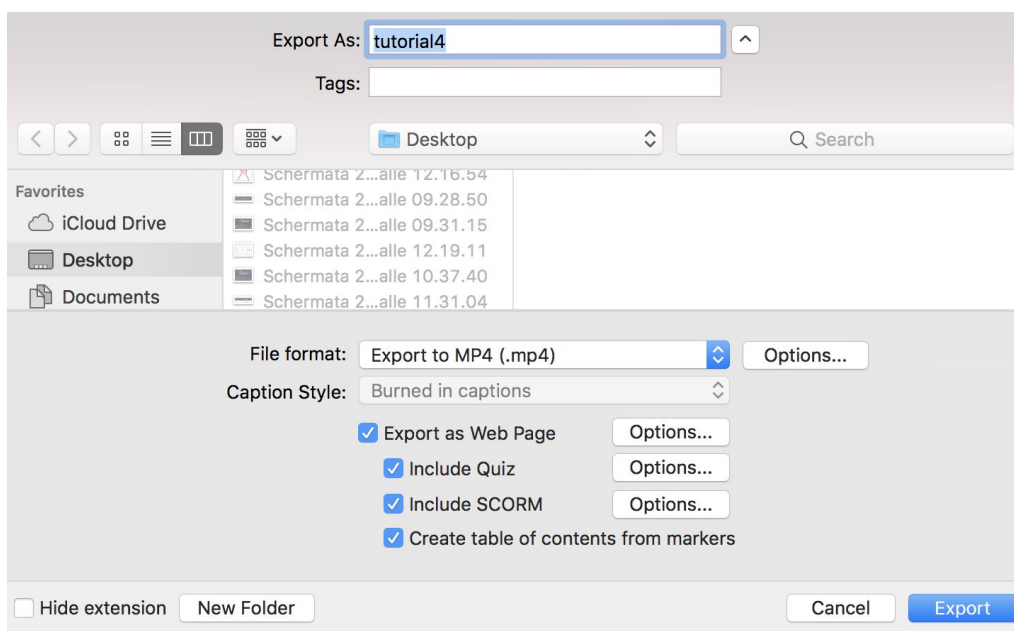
Export As: tutorial4

Tags:

Desktop

Search

Favorites

iCloud Drive

Desktop

Documents

Schermata 2...alle 12.16.54

Schermata 2...alle 09.28.50

Schermata 2...alle 09.31.15

Schermata 2...alle 12.19.11

Schermata 2...alle 10.37.40

Schermata 2...alle 11.31.04

File format: Export to MP4 (.mp4)

Options...

Caption Style: Burned in captions

Export as Web Page

Options...

Include Quiz

Options...

Include SCORM

Options...

Create table of contents from markers

Hide extension

New Folder

Cancel

Export